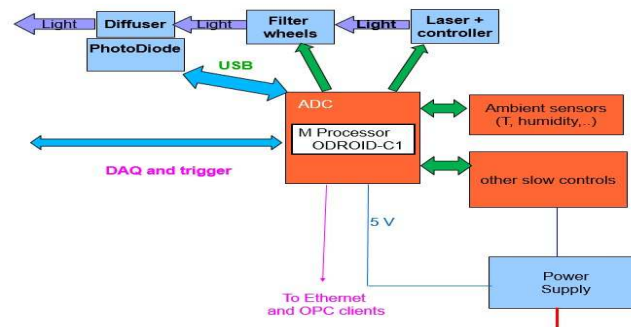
Light
Diffuser
Light
Filter wheels
Light
Laser + controller
PhotoDiode
USB
ADC
M Processor ODROID-C1
Ambient sensors (T, humidity,..)
DAQ and trigger
other slow controls
5 V
Power Supply
To Ethernet and OPC clients